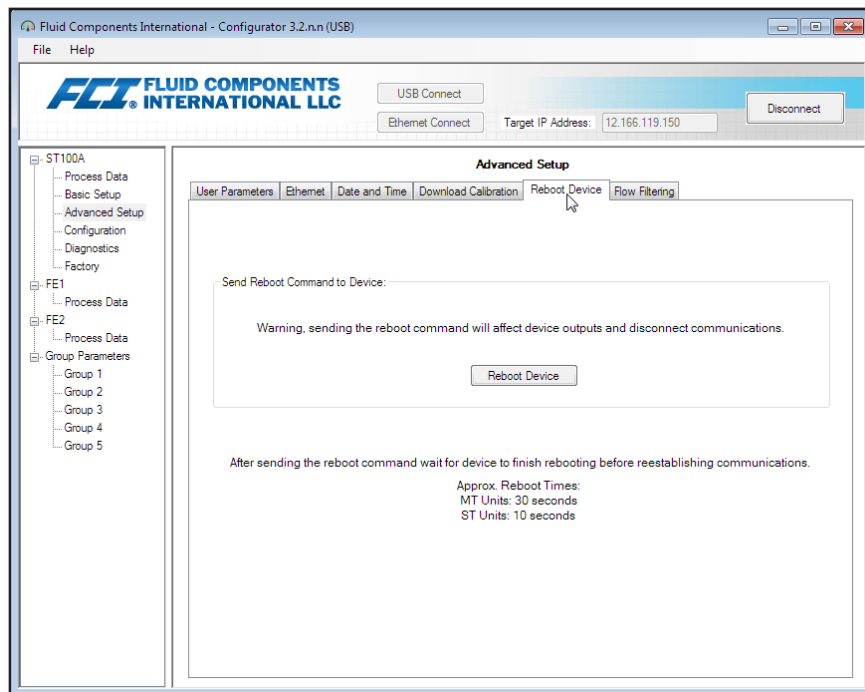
Fluid Components International - Configurator 3.2.n.n (USB)

File Help

FCI FLUID COMPONENTS INTERNATIONAL LLC

USB Connect

Ethernet Connect

Target IP Address: 12.166.119.150

Disconnect

ST100A
Process Data
Basic Setup
Advanced Setup
Configuration
Diagnostics
Factory
FE1
Process Data
FE2
Process Data
Group Parameters
Group 1
Group 2
Group 3
Group 4
Group 5

Advanced Setup

User Parameters | Ethernet | Date and Time | Download Calibration | Reboot Device | Flow Filtering

Send Reboot Command to Device:

Warning, sending the reboot command will affect device outputs and disconnect communications.

Reboot Device

After sending the reboot command wait for device to finish rebooting before reestablishing communications.

Approx. Reboot Times:
MT Units: 30 seconds
ST Units: 10 seconds